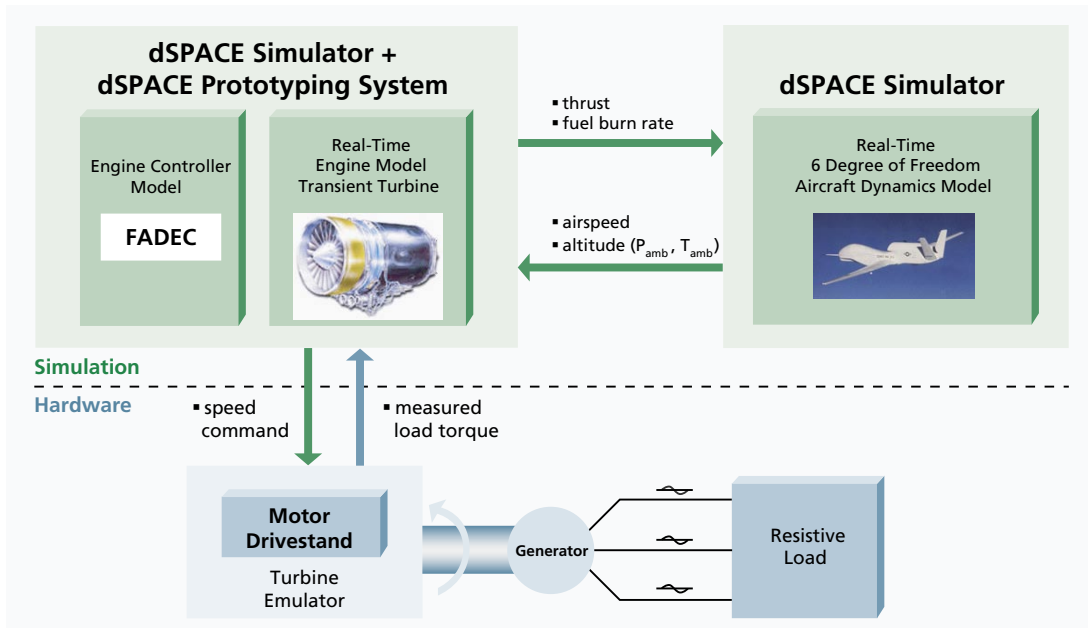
dSPACE Simulator + dSPACE Prototyping System

Engine Controller Model

FADEC

Real-Time Engine Model Transient Turbine

▪ thrust
▪ fuel burn rate

dSPACE Simulator

Real-Time 6 Degree of Freedom Aircraft Dynamics Model

▪ airspeed
▪ altitude ($P_{amb}$, $T_{amb}$)

Simulation

Hardware

▪ speed command

▪ measured load torque

Motor Drivestand

Turbine Emulator

Generator

Resistive Load